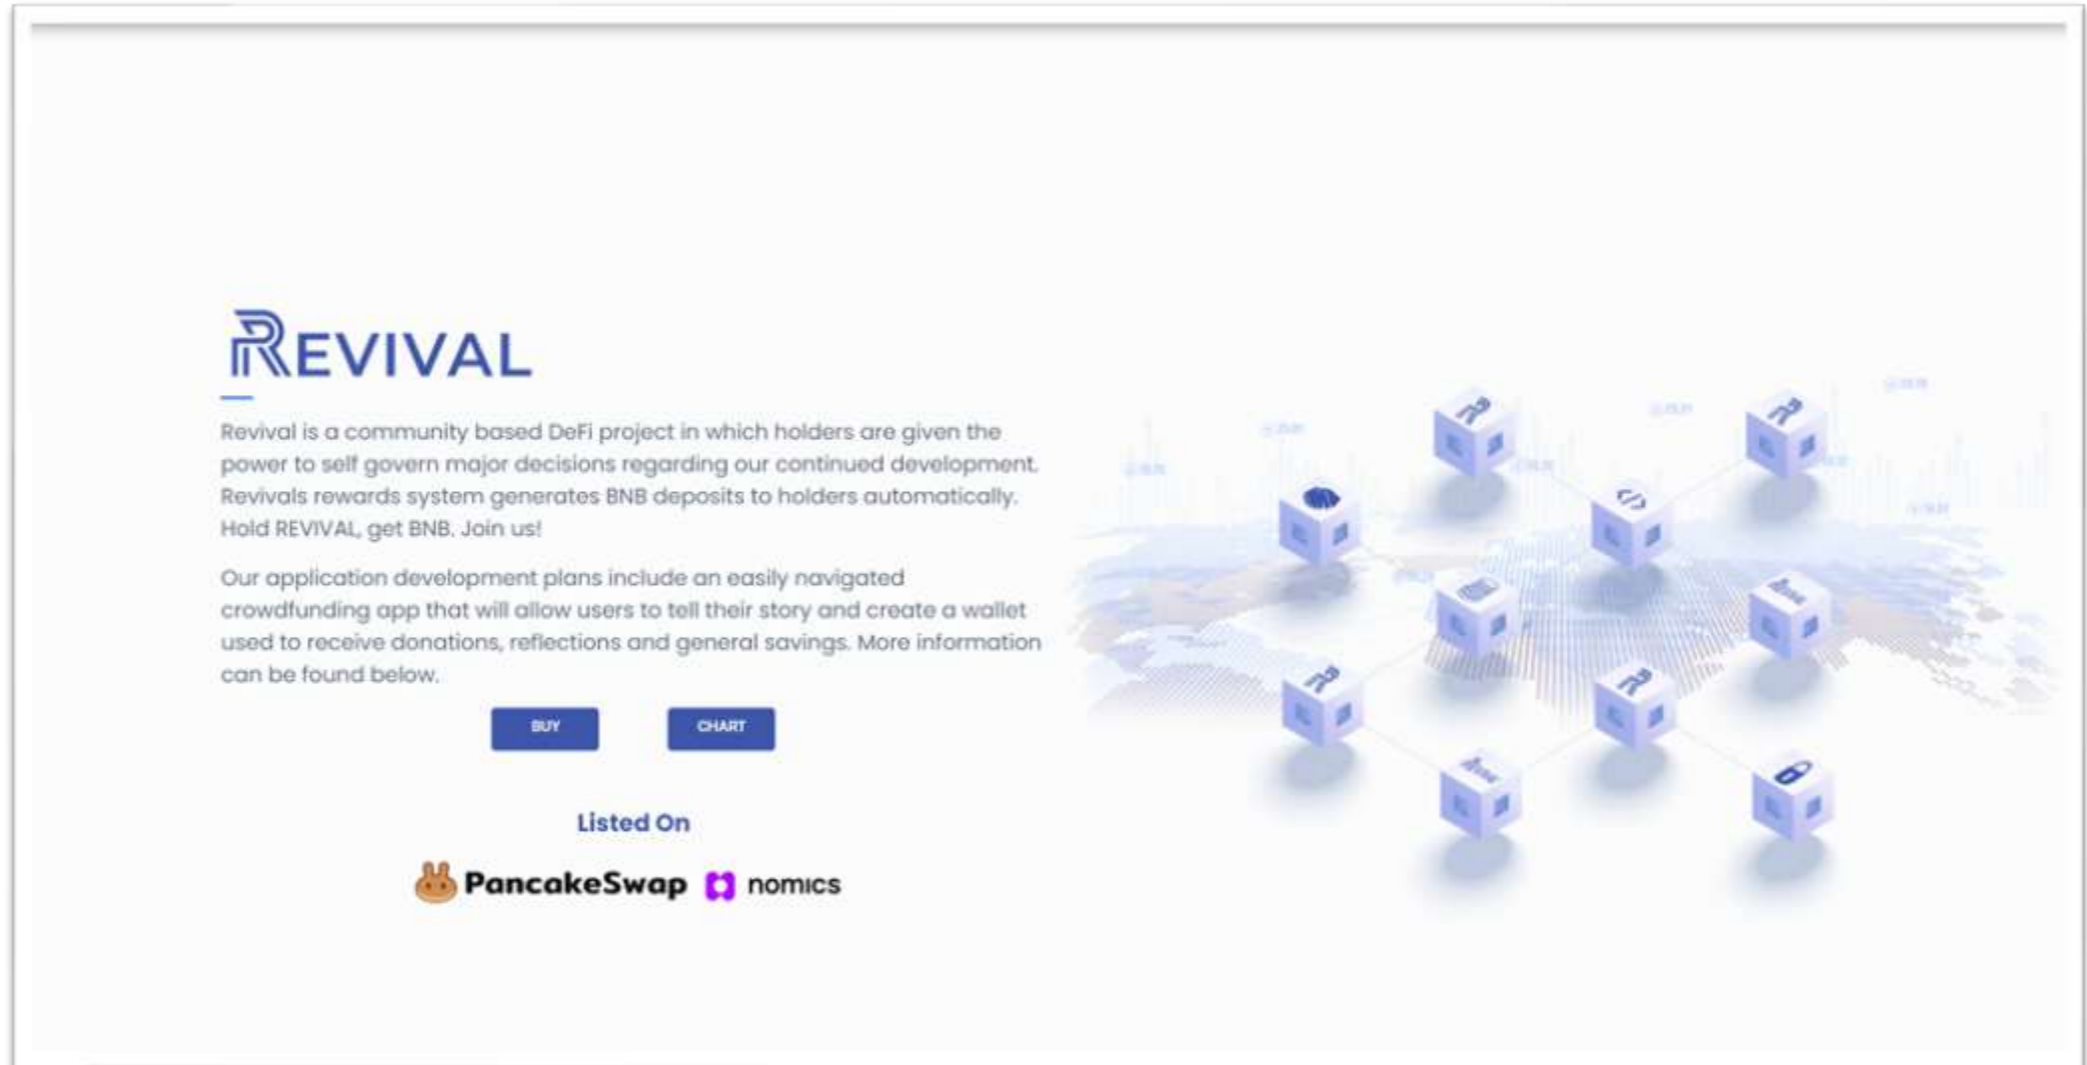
REVIVAL

Revival is a community based DeFi project in which holders are given the power to self govern major decisions regarding our continued development. Revivals rewards system generates BNB deposits to holders automatically. Hold REVIVAL, get BNB. Join us!

Our application development plans include an easily navigated crowdfunding app that will allow users to tell their story and create a wallet used to receive donations, reflections and general savings. More information can be found below.

BUY CHART

Listed On

PancakeSwap nomics